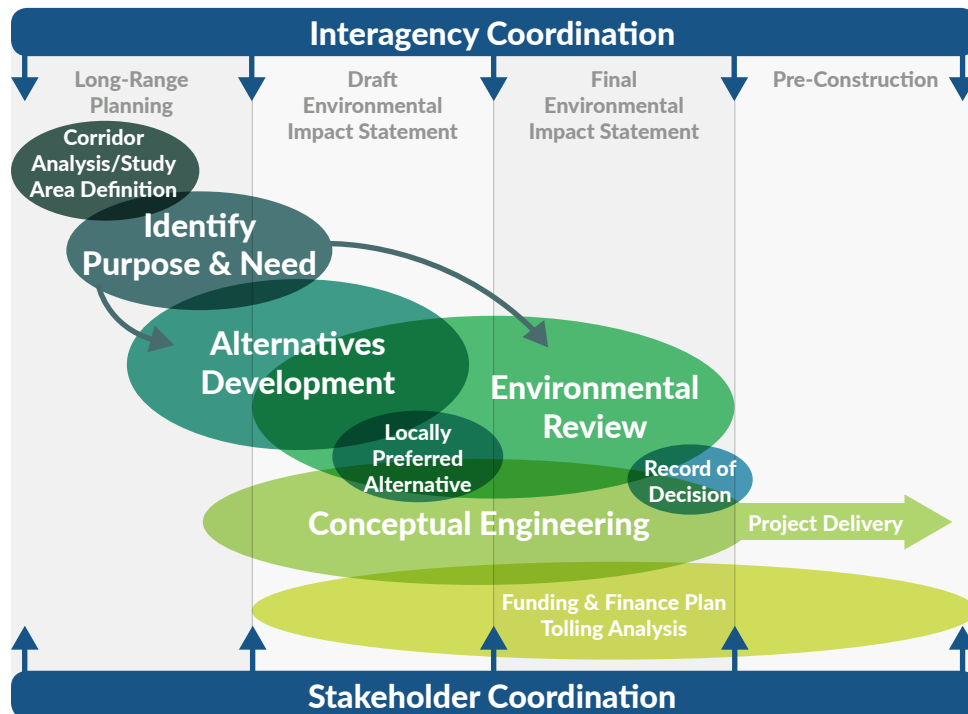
Interagency Coordination

Long-Range Planning

Draft Environmental Impact Statement

Final Environmental Impact Statement

Pre-Construction

Corridor Analysis/Study Area Definition

Identify Purpose & Need

Alternatives Development

Environmental Review

Locally Preferred Alternative

Record of Decision

Conceptual Engineering

Project Delivery

Funding & Finance Plan
Tolling Analysis

Stakeholder Coordination